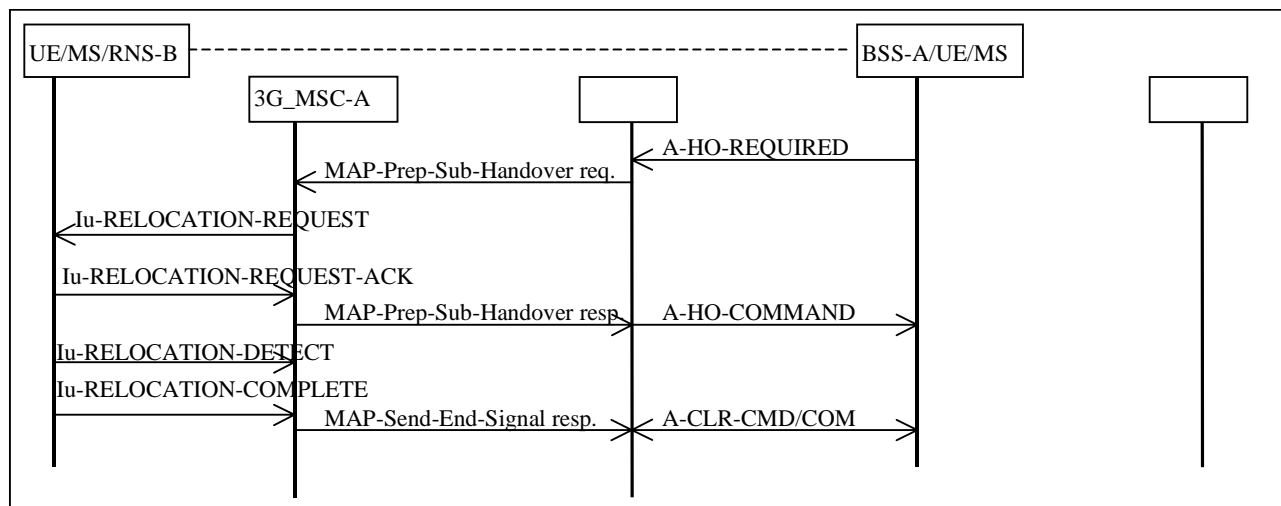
UE/MS/RNS-B

BSS-A/UE/MS

3G_MSC-A

A-HO-REQUIRED

MAP-Prep-Sub-Handover req.

Iu-RELOCATION-REQUEST

Iu-RELOCATION-REQUEST-ACK

MAP-Prep-Sub-Handover resp.

A-HO-COMMAND

Iu-RELOCATION-DETECT

Iu-RELOCATION-COMPLETE

MAP-Send-End-Signal resp.

A-CLR-CMD/COM